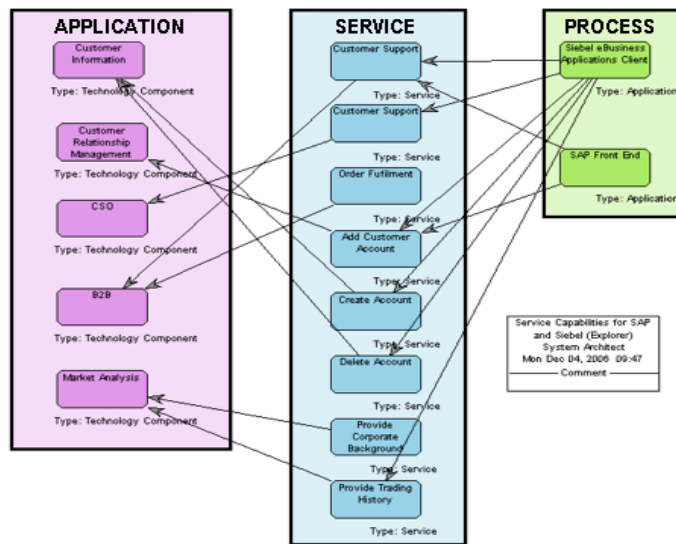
APPLICATION

Customer Information

Type: Technology Component

Customer Relationship Management

Type: Technology Component

CSO

Type: Technology Component

B2B

Type: Technology Component

Market Analysis

Type: Technology Component

SERVICE

Customer Support

Type: Service

Customer Support

Type: Service

Order Fulfilment

Type: Service

Add Customer Account

Type: Service

Create Account

Type: Service

Delete Account

Type: Service

Provide Corporate Background

Type: Service

Provide Trading History

Type: Service

PROCESS

Siebel eBusiness Applications Client

Type: Application

SAP Front End

Type: Application

Service Capabilities for SAP and Siebel (Explorer)
System Architect
Mon Dec 04, 2006 09:47
Comment